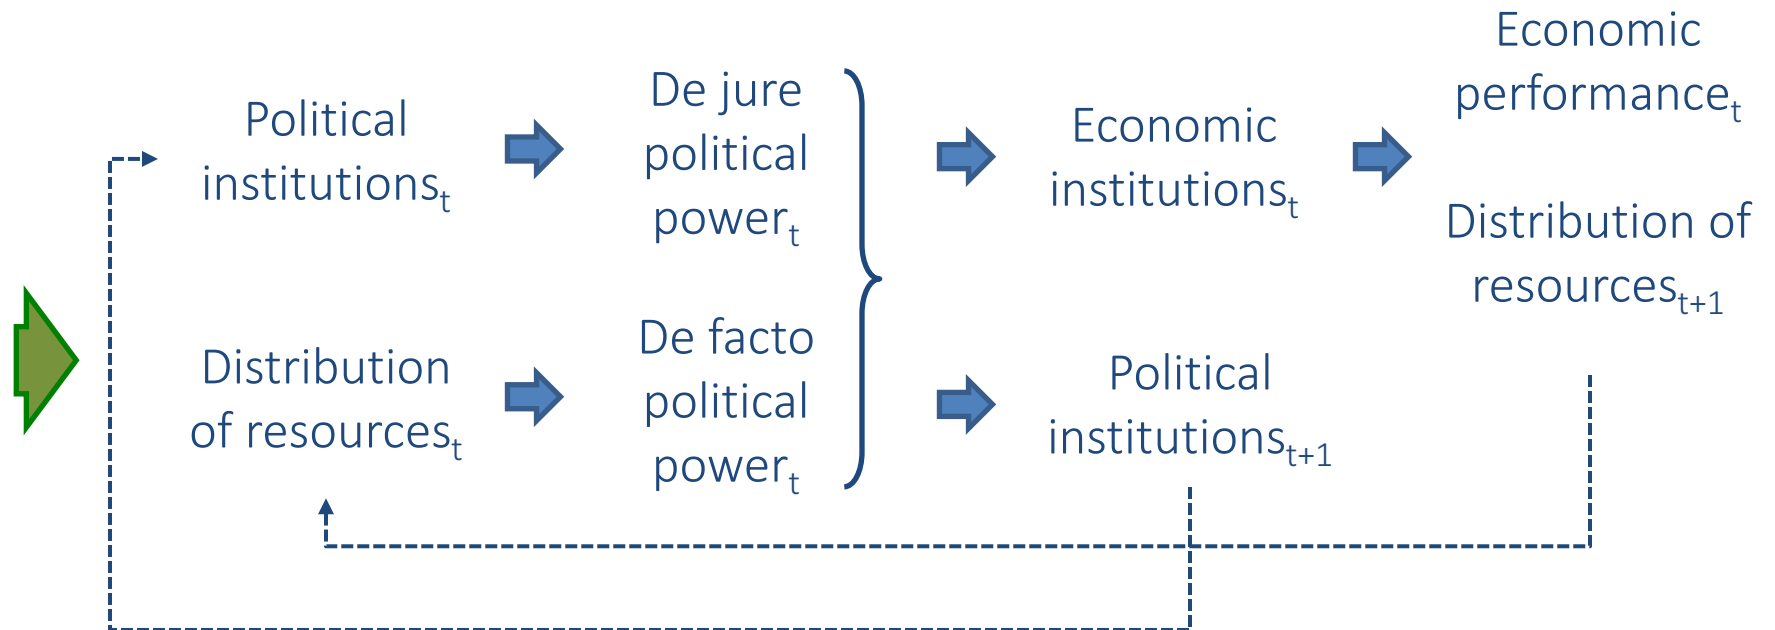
Political institutions$_t$

De jure political power$_t$

Economic institutions$_t$

Economic performance$_t$

Distribution of resources$_{t+1}$

Distribution of resources$_t$

De facto political power$_t$

Political institutions$_{t+1}$